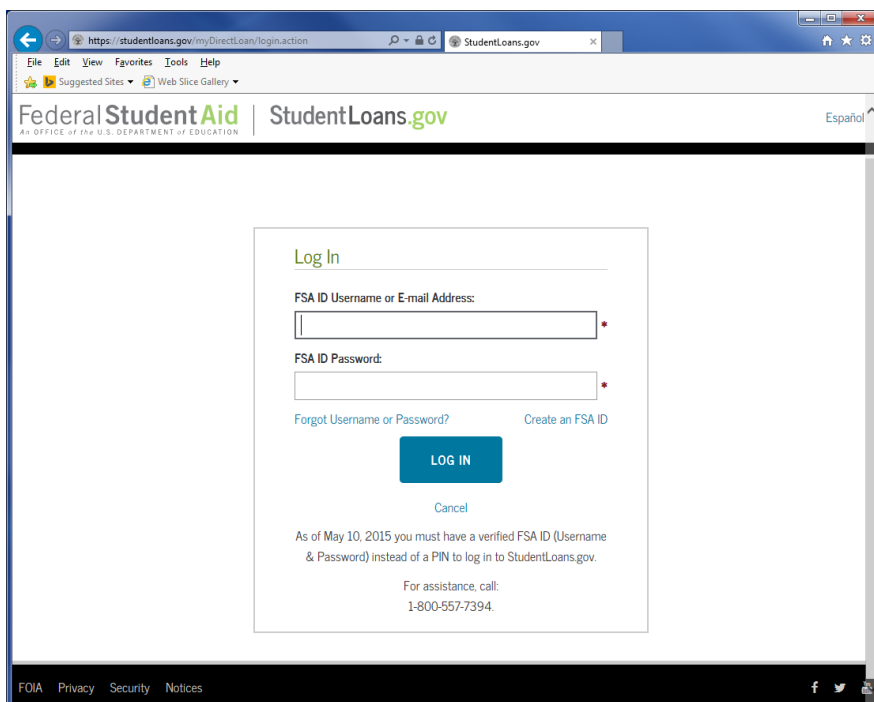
https://studentloans.gov/myDirectLoan/login.action

StudentLoans.gov

File Edit View Favorites Tools Help

Suggested Sites ▾ Web Slice Gallery ▾

Federal Student Aid
An OFFICE of the U.S. DEPARTMENT of EDUCATION

StudentLoans.gov

Español

Log In

FSA ID Username or E-mail Address:

*

FSA ID Password:

*

Forgot Username or Password?

Create an FSA ID

LOG IN

Cancel

As of May 10, 2015 you must have a verified FSA ID (Username & Password) instead of a PIN to log in to StudentLoans.gov.

For assistance, call:
1-800-557-7394.

FOIA Privacy Security Notices